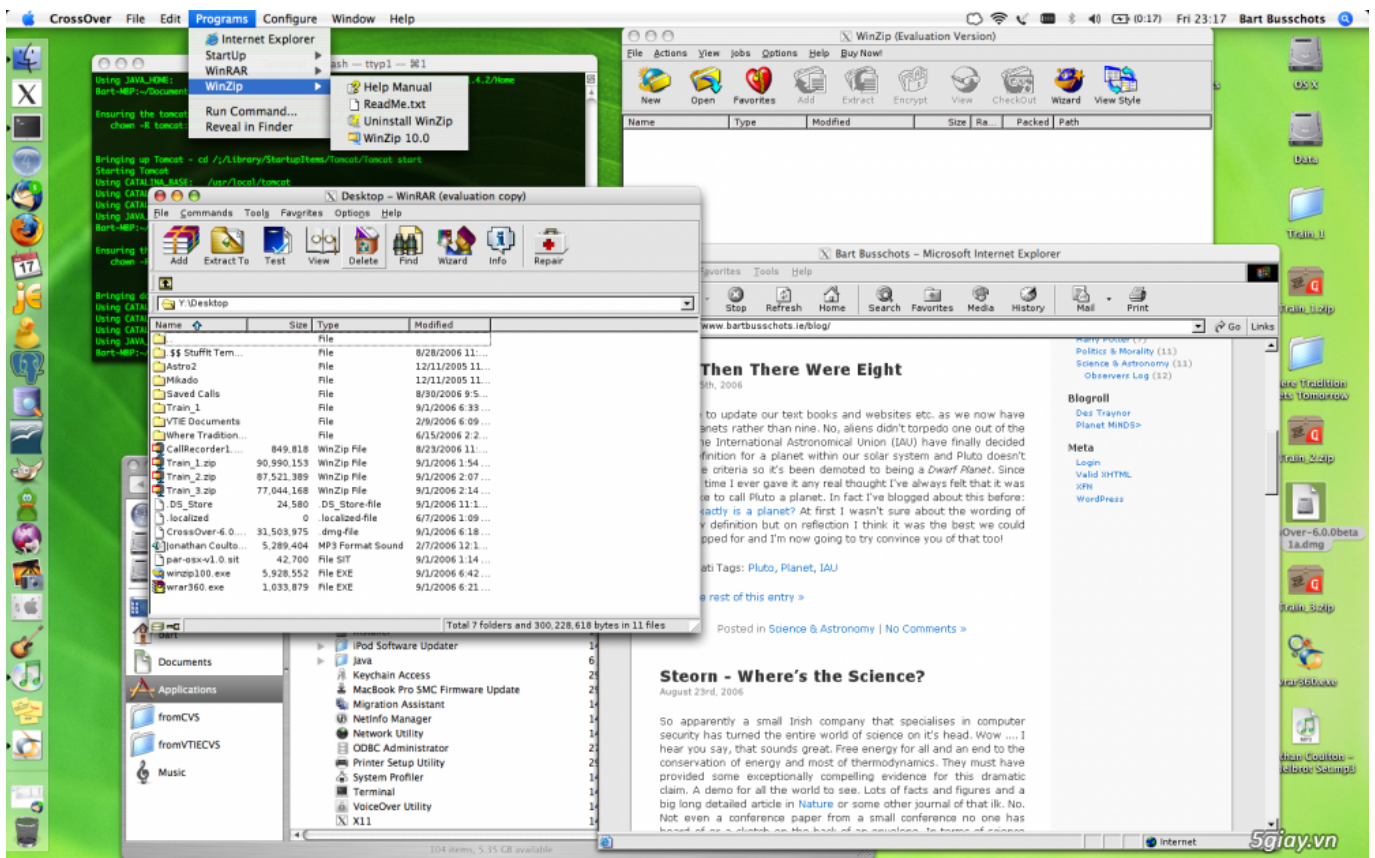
CrossOver File Edit Programs Configure Window Help
(0:17) Fri 23:17 Bart Busschots

Internet Explorer
StartUp
WinRAR
WinZip
Run Command...
Reveal in Finder

Help Manual
ReadMe.txt
Uninstall WinZip
WinZip 10.0

ash — ttyp1 — ⌘1

Using JAVA_HOME:
Bart-MBP:~/Document
Ensuring the tomcat
chown -R tomcat:
Bringing up Tomcat - cd /;/Library/StartupItems/Tomcat/Tomcat start
Starting Tomcat
Using CATALINA_BASE: /usr/local/tomcat
Using CATA
Using CATA
Using JAVA_
Bart-MBP:~
Ensuring th
chown -R
Bringing d
Using CATA
Using CATA
Using JAVA_
Bart-MBP:~

WinZip (Evaluation Version)
File Actions View Jobs Options Help Buy Now!
New Open Favorites Add Extract Encrypt View CheckOut Wizard View Style
Name Type Modified Size Ra... Packed Path

Desktop - WinRAR (evaluation copy)
File Commands Tools Favorites Options Help
Add Extract To Test View Delete Find Wizard Info Repair
Y:\Desktop

| Name | Size | Type | Modified |
|---|---|---|---|
| .. | | File | |
| .$$ StuffIt Tem... | | File | 8/28/2006 11:... |
| Astro2 | | File | 12/11/2005 11... |
| Mikado | | File | 12/11/2005 11... |
| Saved Calls | | File | 8/30/2006 9:5... |
| Train_1 | | File | 9/1/2006 6:33 ... |
| VTIE Documents | | File | 2/9/2006 6:09 ... |
| Where Tradition... | | File | 6/15/2006 2:2... |
| CallRecorder1.... | 849,818 | WinZip File | 8/23/2006 11:... |
| Train_1.zip | 90,990,153 | WinZip File | 9/1/2006 1:54 ... |
| Train_2.zip | 87,521,389 | WinZip File | 9/1/2006 2:07 ... |
| Train_3.zip | 77,044,168 | WinZip File | 9/1/2006 2:14 ... |
| .DS_Store | 24,580 | .DS_Store-file | 9/1/2006 11:1... |
| .localized | 0 | .localized-file | 6/7/2006 1:09 ... |
| CrossOver-6.0.... | 31,503,975 | .dmg-file | 9/1/2006 6:18 ... |
| Jonathan Coulto... | 5,289,404 | MP3 Format Sound | 2/7/2006 12:1... |
| par-osx-v1.0.sit | 42,700 | File SIT | 9/1/2006 1:14 ... |
| winzip100.exe | 5,928,552 | File EXE | 9/1/2006 6:42 ... |
| wrar360.exe | 1,033,879 | File EXE | 9/1/2006 6:21 ... |

Total 7 folders and 300,228,618 bytes in 11 files

bart
Documents
Applications
fromCVS
fromVTIECVS
Music

iPod Software Updater
Java
Keychain Access
MacBook Pro SMC Firmware Update
Migration Assistant
NetInfo Manager
Network Utility
ODBC Administrator
Printer Setup Utility
System Profiler
Terminal
VoiceOver Utility
X11
104 items, 5.35 GB available

Bart Busschots - Microsoft Internet Explorer
avorites Tools Help
Stop Refresh Home Search Favorites Media History Mail Print
www.bartbusschots.ie/blog/ Go Links

Then There Were Eight
5th, 2006
to update our text books and websites etc. as we now have anets rather than nine. No, aliens didn't torpedo one out of the he International Astronomical Union (IAU) have finally decided finition for a planet within our solar system and Pluto doesn't e criteria so it's been demoted to being a Dwarf Planet. Since time I ever gave it any real thought I've always felt that it was e to call Pluto a planet. In fact I've blogged about this before: xactly is a planet? At first I wasn't sure about the wording of y definition but on reflection I think it was the best we could pped for and I'm now going to try convince you of that too!
ati Tags: Pluto, Planet, IAU
e rest of this entry »
Posted in Science & Astronomy | No Comments »

Steorn - Where's the Science?
August 23rd, 2006
So apparently a small Irish company that specialises in computer security has turned the entire world of science on it's head. Wow .... I hear you say, that sounds great. Free energy for all and an end to the conservation of energy and most of thermodynamics. They must have provided some exceptionally compelling evidence for this dramatic claim. A demo for all the world to see. Lots of facts and figures and a big long detailed article in Nature or some other journal of that ilk. No. Not even a conference paper from a small conference no one has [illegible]

Harry Potter (7)
Politics & Morality (11)
Science & Astronomy (11)
Observers Log (12)
Blogroll
Des Traynor
Planet MiNDS>
Meta
Login
Valid XHTML
XFN
WordPress
Internet

OS X
Data
Train_1
Train_1.zip
ere Tradition ts Tomorrow
Train_2.zip
sOver-6.0.0beta 1a.dmg
Train_3.zip
wrar360.exe
than Coulton - Melbrot Set.mp3
5giay.vn